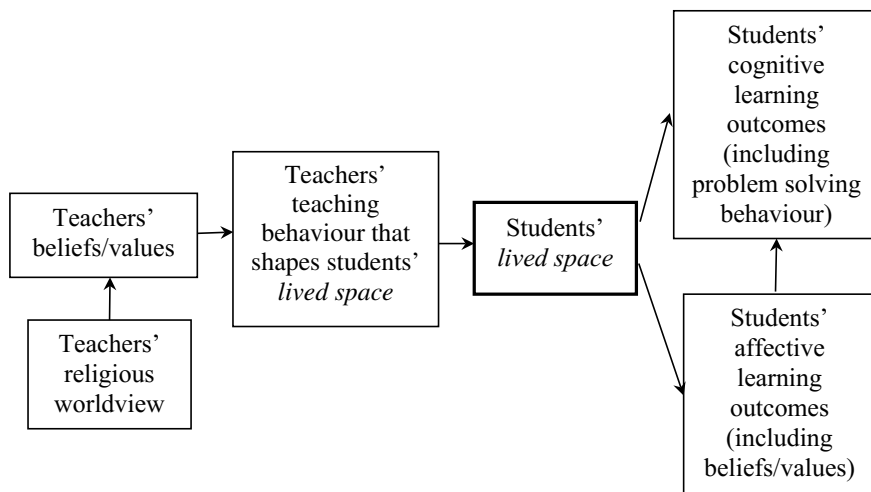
Teachers' beliefs/values

Teachers' religious worldview

Teachers' teaching behaviour that shapes students' *lived space*

Students' *lived space*

Students' cognitive learning outcomes (including problem solving behaviour)

Students' affective learning outcomes (including beliefs/values)